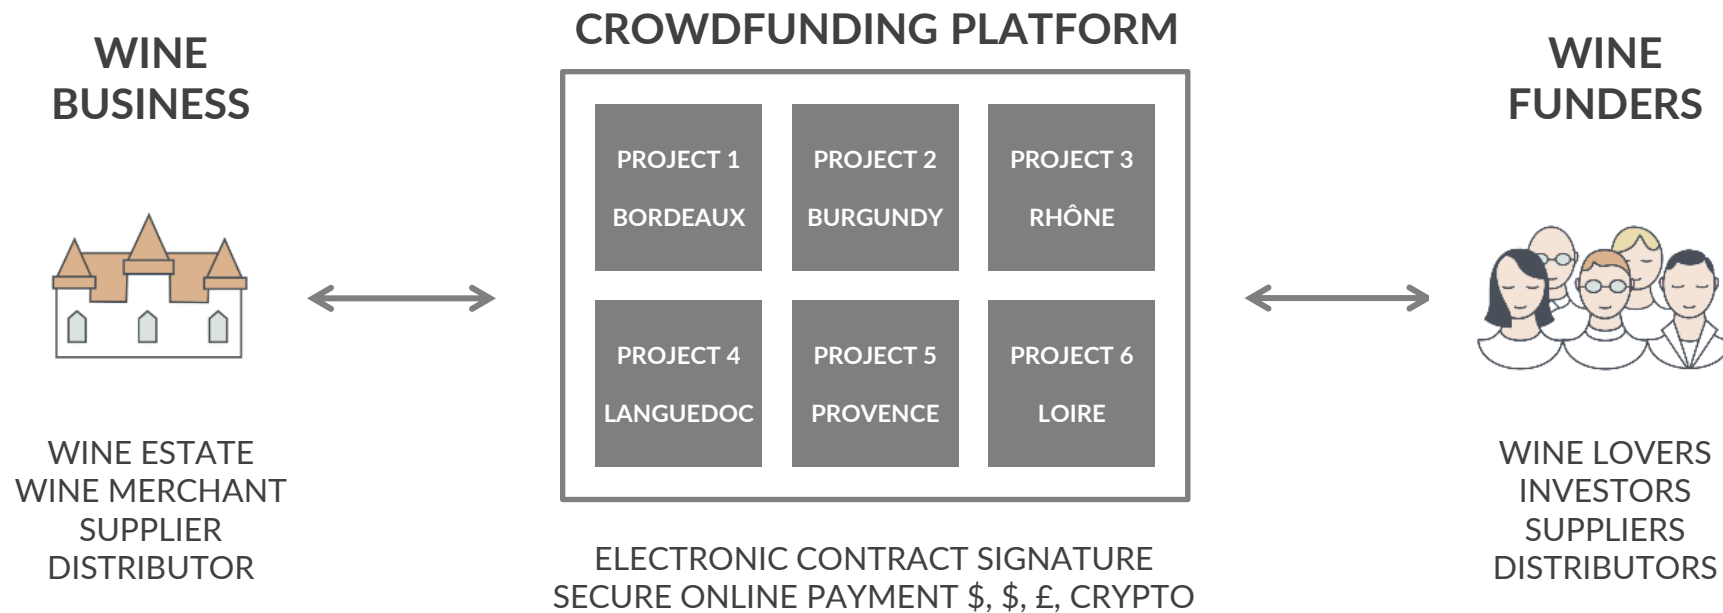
WINE BUSINESS

CROWDFUNDING PLATFORM

WINE FUNDERS

PROJECT 1
BORDEAUX

PROJECT 2
BURGUNDY

PROJECT 3
RHÔNE

PROJECT 4
LANGUEDOC

PROJECT 5
PROVENCE

PROJECT 6
LOIRE

WINE ESTATE
WINE MERCHANT
SUPPLIER
DISTRIBUTOR

ELECTRONIC CONTRACT SIGNATURE
SECURE ONLINE PAYMENT \$, \$, £, CRYPTO

WINE LOVERS
INVESTORS
SUPPLIERS
DISTRIBUTORS